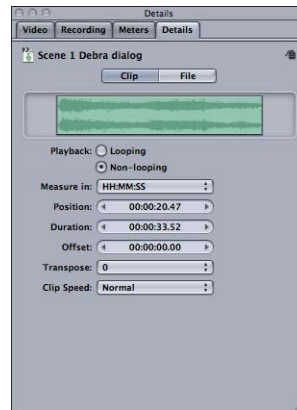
Details

Video | Recording | Meters | Details

Scene 1 Debra dialog

Clip | File

Playback: Looping
Non-looping

Measure in: HH:MM:SS

Position: 00:00:20.47

Duration: 00:00:33.52

Offset: 00:00:00.00

Transpose: 0

Clip Speed: Normal